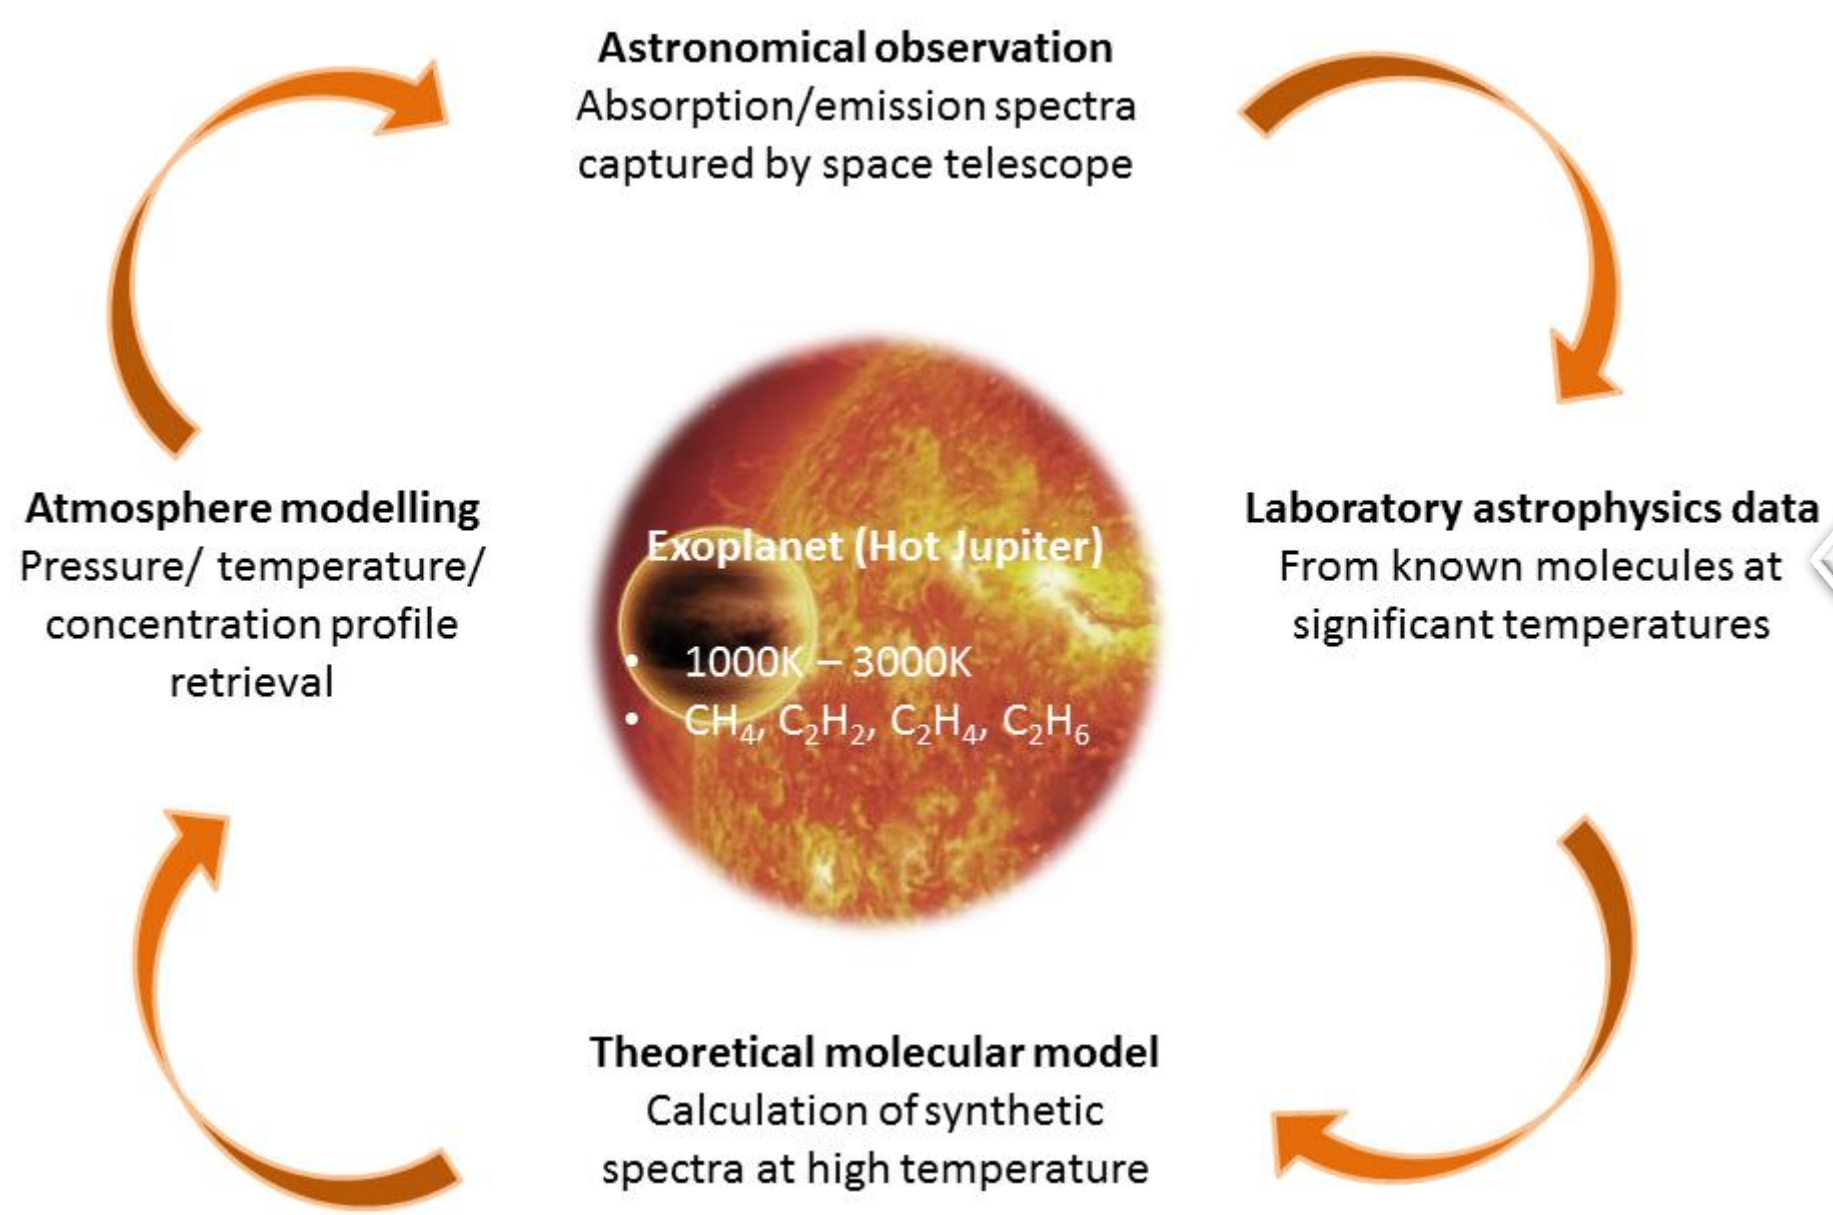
**Astronomical observation**
Absorption/emission spectra captured by space telescope

**Atmosphere modelling**
Pressure/ temperature/ concentration profile retrieval

**Exoplanet (Hot Jupiter)**
- 1000K – 3000K
- $CH_4$, $C_2H_2$, $C_2H_4$, $C_2H_6$

**Laboratory astrophysics data**
From known molecules at significant temperatures

**Theoretical molecular model**
Calculation of synthetic spectra at high temperature